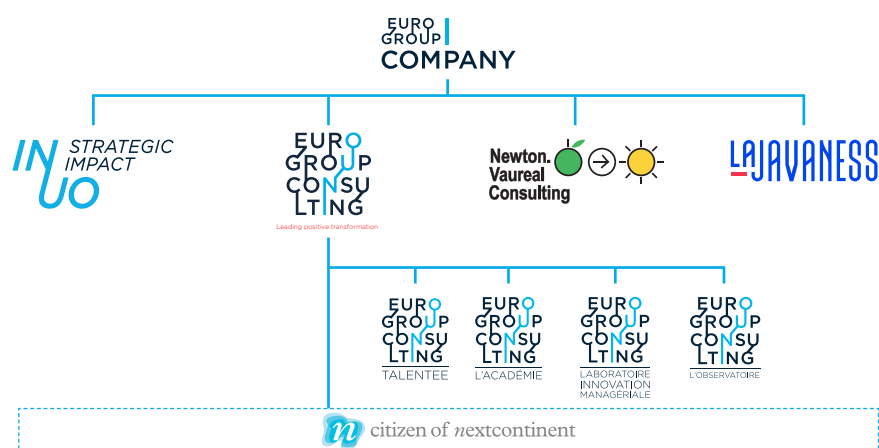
EURO GROUP COMPANY

INUO STRATEGIC IMPACT

EURO GROUP CONSULTING
Leading positive transformation

Newton. Vaureal Consulting

LAJAVANESS

EURO GROUP CONSULTING
TALENTEE

EURO GROUP CONSULTING
L'ACADÉMIE

EURO GROUP CONSULTING
LABORATOIRE INNOVATION MANAGÉRIALE

EURO GROUP CONSULTING
L'OBSERVATOIRE

n citizen of nextcontinent